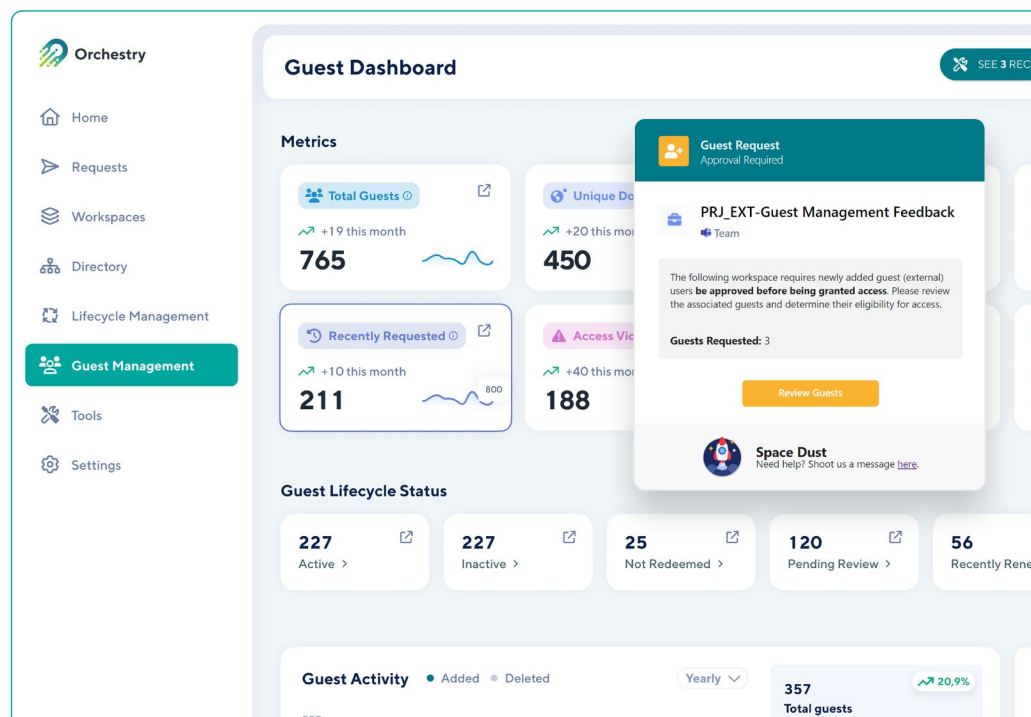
Orchestry

Home

Requests

Workspaces

Directory

Lifecycle Management

Guest Management

Tools

Settings

Guest Dashboard

SEE 3 REC

Metrics

Total Guests ⓘ

+19 this month

765

Unique Do

+20 this mo

450

Recently Requested ⓘ

+10 this month

211

800

Access Vio

+40 this mo

188

Guest Request
Approval Required

PRJ_EXT-Guest Management Feedback
Team

The following workspace requires newly added guest (external) users **be approved before being granted access**. Please review the associated guests and determine their eligibility for access.

**Guests Requested:** 3

Review Guests

Space Dust
Need help? Shoot us a message here.

Guest Lifecycle Status

227
Active >

227
Inactive >

25
Not Redeemed >

120
Pending Review >

56
Recently Rene

Guest Activity ● Added ● Deleted

Yearly

357
Total guests

20,9%